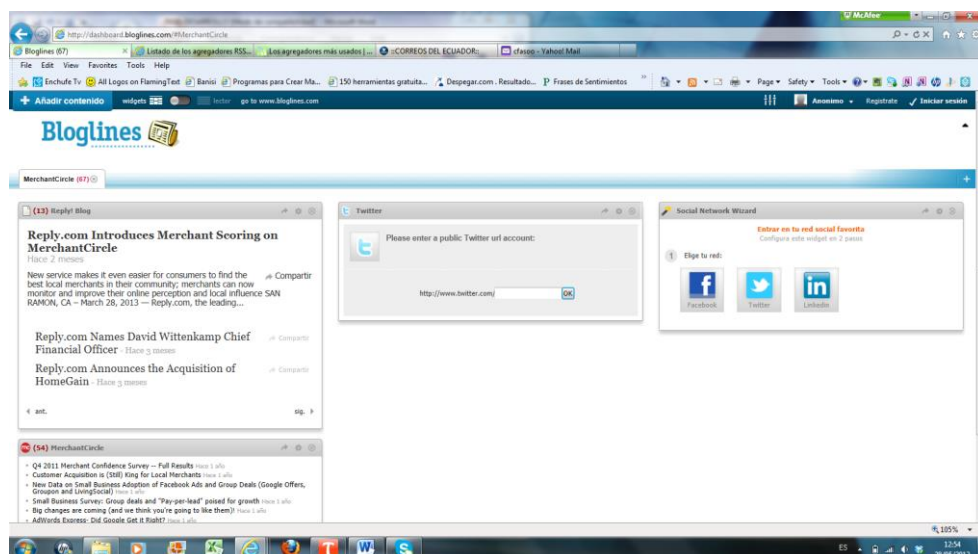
McAfee

http://dashboard.bloglines.com/#MerchantCircle

Bloglines (67) | Listado de los agregadores RSS... | Los agregadores más usados | ... | ::CORREOS DEL ECUADOR:: | cfasoo - Yahoo! Mail

File Edit View Favorites Tools Help

Enchufe Tv | All Logos on FlamingText | Banisi | Programas para Crear Ma... | 150 herramientas gratuita... | Despegar.com . Resultado... | Frases de Sentimientos

Page ▾ Safety ▾ Tools ▾

+ Añadir contenido | widgets | lector | go to www.bloglines.com | Anonimo ▾ | Registrate | ✓ Iniciar sesión

Bloglines

MerchantCircle (67)

(13) Reply! Blog

Reply.com Introduces Merchant Scoring on MerchantCircle
Hace 2 meses

New service makes it even easier for consumers to find the best local merchants in their community; merchants can now monitor and improve their online perception and local influence SAN RAMON, CA – March 28, 2013 — Reply.com, the leading...

Compartir

Reply.com Names David Wittenkamp Chief Financial Officer - Hace 3 meses

Compartir

Reply.com Announces the Acquisition of HomeGain - Hace 3 meses

Compartir

◂ ant.

sig. ▸

Twitter

Please enter a public Twitter url account:

http://www.twitter.com/

OK

Social Network Wizard

Entrar en tu red social favorita
Configura este widget en 2 pasos

1 Elige tu red:

Facebook

Twitter

LinkedIn

(54) MerchantCircle

Q4 2011 Merchant Confidence Survey -- Full Results Hace 1 año
Customer Acquisition is (Still) King for Local Merchants Hace 1 año
New Data on Small Business Adoption of Facebook Ads and Group Deals (Google Offers, Groupon and LivingSocial) Hace 1 año
Small Business Survey: Group deals and "Pay-per-lead" poised for growth Hace 1 año
Big changes are coming (and we think you're going to like them)! Hace 1 año
AdWords Express- Did Google Get it Right? Hace 1 año

105%

ES

12:54